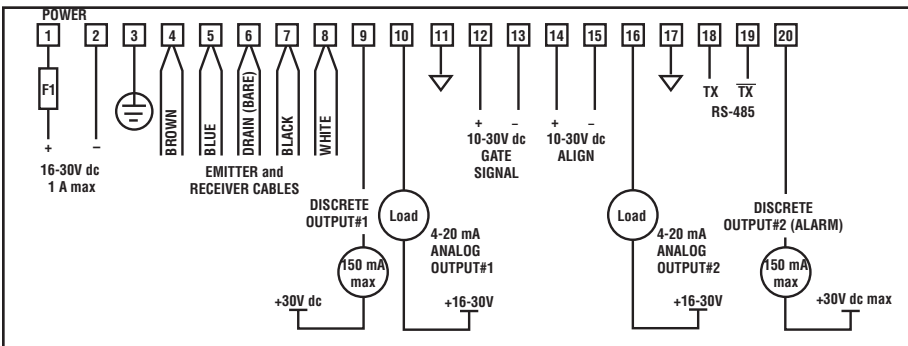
POWER

1 2 3 4 5 6 7 8 9 10 11 12 13 14 15 16 17 18 19 20

F1

+ –

16-30V dc
1 A max

BROWN BLUE DRAIN (BARE) BLACK WHITE

EMITTER and
RECEIVER CABLES

+ –
10-30V dc
GATE
SIGNAL

+ –
10-30V dc
ALIGN

TX $\overline{TX}$
RS-485

DISCRETE
OUTPUT#1

150 mA
max

+30V dc

Load

4-20 mA
ANALOG
OUTPUT#1

+16-30V

Load

4-20 mA
ANALOG
OUTPUT#2

+16-30V

DISCRETE
OUTPUT#2 (ALARM)

150 mA
max

+30V dc max